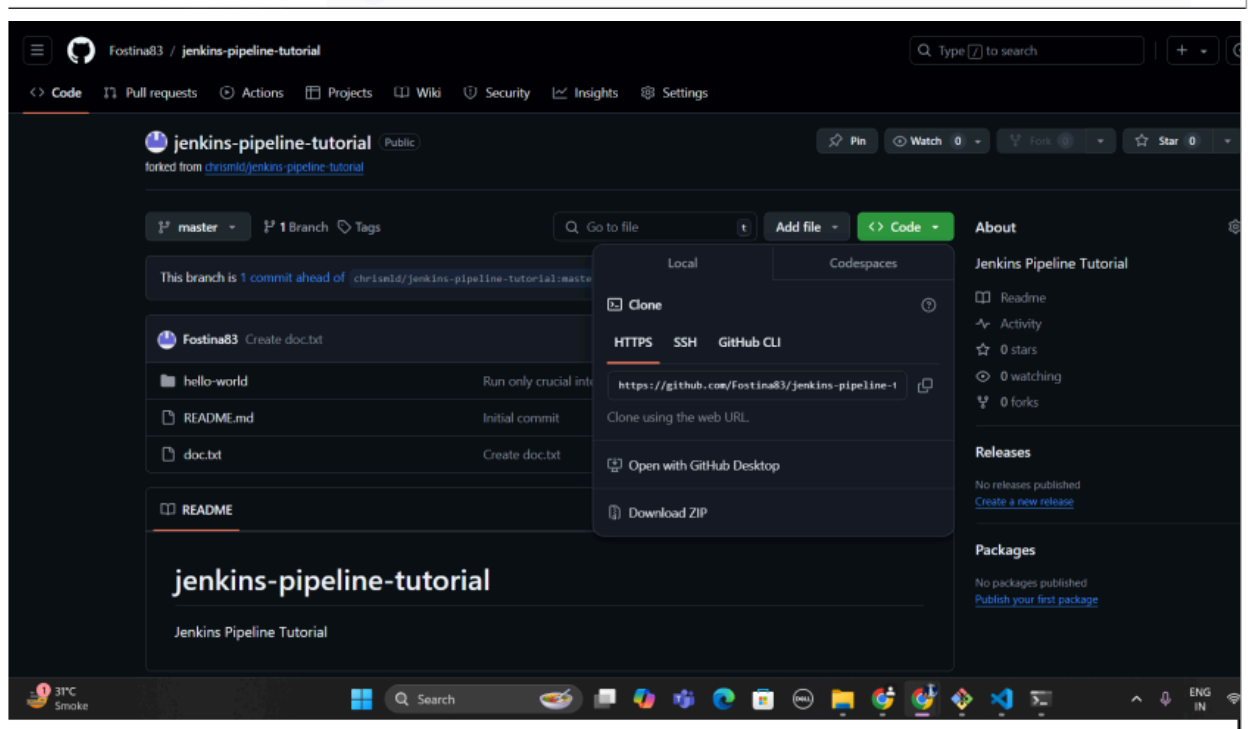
Fostina83 / jenkins-pipeline-tutorial

Type / to search

Code Pull requests Actions Projects Wiki Security Insights Settings

jenkins-pipeline-tutorial Public

forked from chrismld/jenkins-pipeline-tutorial

Pin Watch 0 Fork 0 Star 0

master 1 Branch Tags Go to file t Add file Code

This branch is 1 commit ahead of chrismld/jenkins-pipeline-tutorial:maste

Fostina83 Create doc.txt

hello-world Run only crucial inte

README.md Initial commit

doc.txt Create doc.txt

README

jenkins-pipeline-tutorial

Jenkins Pipeline Tutorial

Local Codespaces

Clone

HTTPS SSH GitHub CLI

https://github.com/Fostina83/jenkins-pipeline-t

Clone using the web URL.

Open with GitHub Desktop

Download ZIP

About

Jenkins Pipeline Tutorial

Readme

Activity

0 stars

0 watching

0 forks

Releases

No releases published

Create a new release

Packages

No packages published

Publish your first package

31°C Smoke

Search

ENG IN